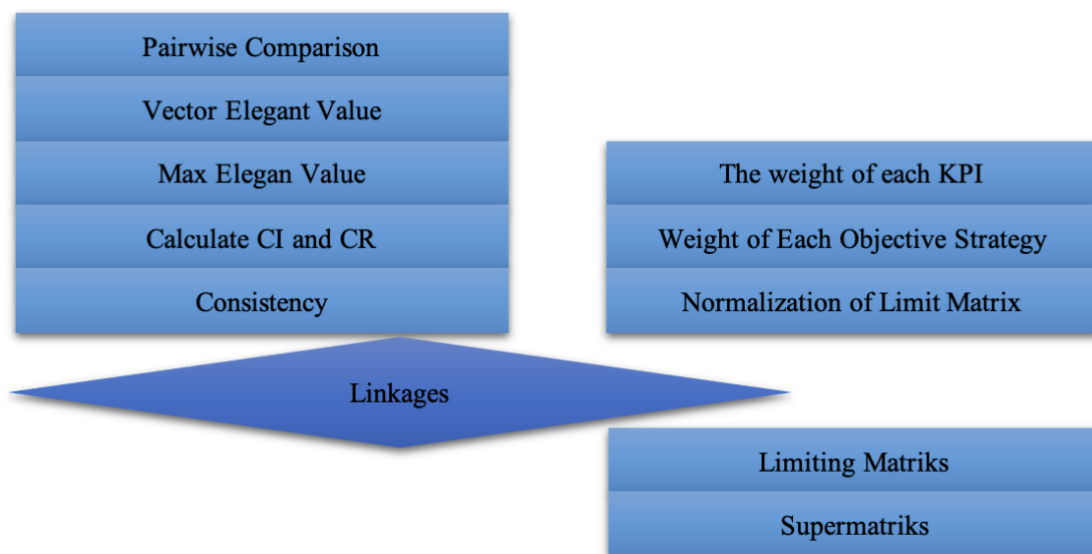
Pairwise Comparison

Vector Elegant Value

Max Elegan Value

Calculate CI and CR

Consistency

The weight of each KPI

Weight of Each Objective Strategy

Normalization of Limit Matrix

Linkages

Limiting Matriks

Supermatriks